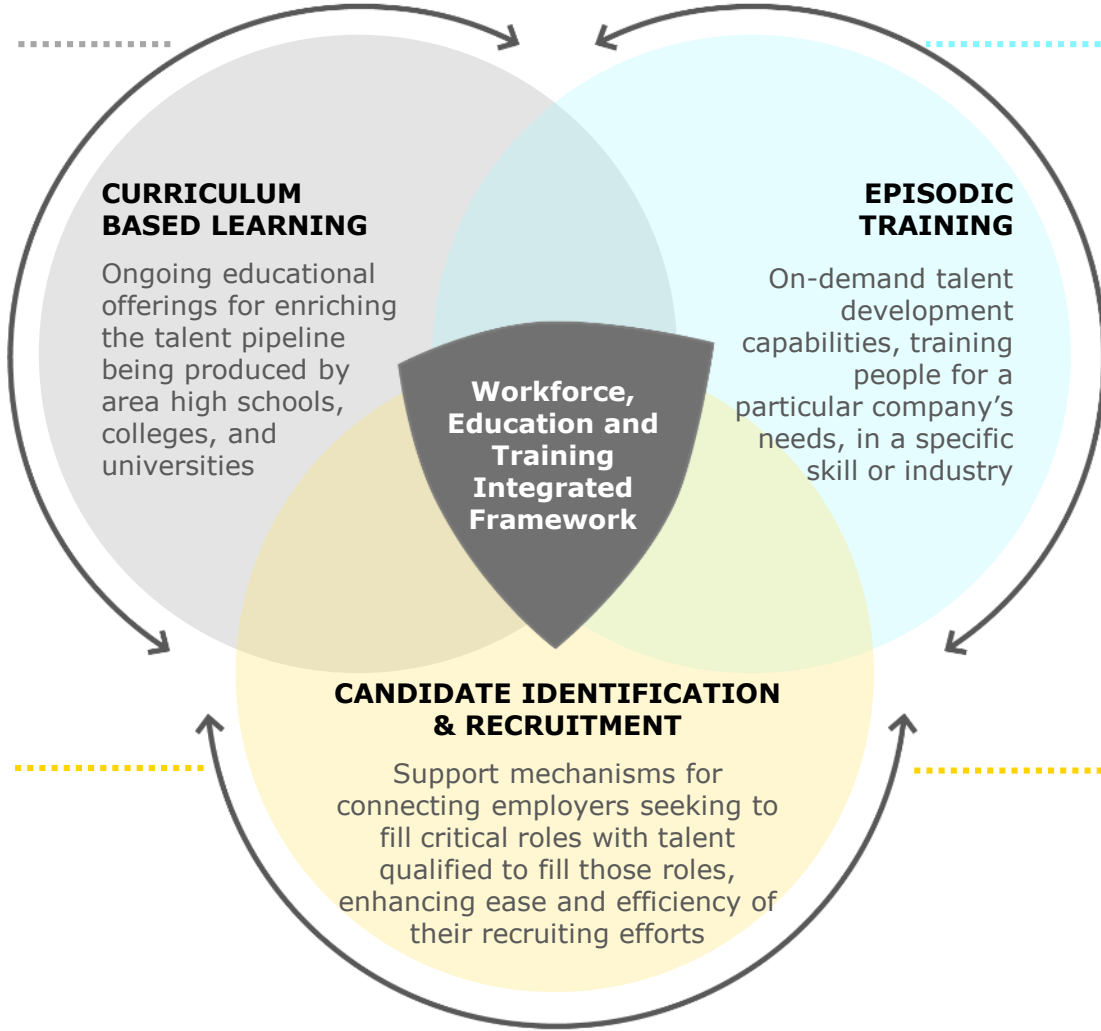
CURRICULUM BASED LEARNING

Ongoing educational offerings for enriching the talent pipeline being produced by area high schools, colleges, and universities

EPISODIC TRAINING

On-demand talent development capabilities, training people for a particular company's needs, in a specific skill or industry

Workforce, Education and Training Integrated Framework

CANDIDATE IDENTIFICATION & RECRUITMENT

Support mechanisms for connecting employers seeking to fill critical roles with talent qualified to fill those roles, enhancing ease and efficiency of their recruiting efforts